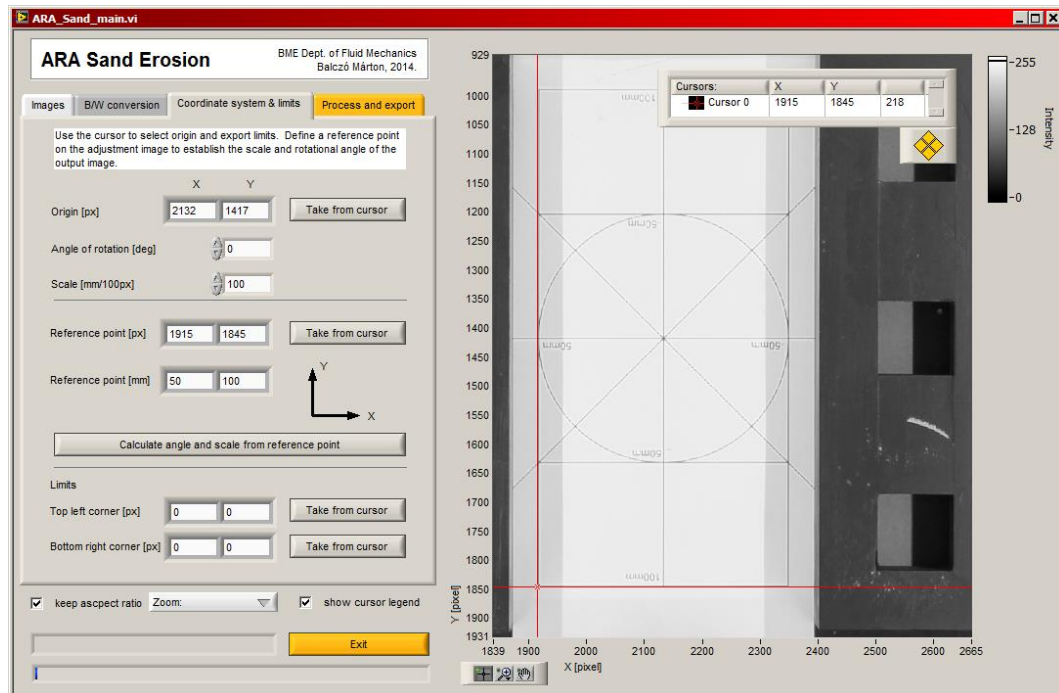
ARA_Sand_main.vi

ARA Sand Erosion

BME Dept. of Fluid Mechanics
Balczó Márton, 2014.

Images | B/W conversion | Coordinate system & limits | Process and export

Use the cursor to select origin and export limits. Define a reference point on the adjustment image to establish the scale and rotational angle of the output image.

X Y

Origin [px] 2132 1417 Take from cursor

Angle of rotation [deg] 0

Scale [mm/100px] 100

Reference point [px] 1915 1845 Take from cursor

Reference point [mm] 50 100

Y

X

Calculate angle and scale from reference point

Limits

Top left corner [px] 0 0 Take from cursor

Bottom right corner [px] 0 0 Take from cursor

keep ascpect ratio Zoom:

show cursor legend

Exit

| Cursors: | X | Y | |
|---|---|---|---|
| Cursor 0 | 1915 | 1845 | 218 |

255
128
0
Intensity

929
1000
1050
1100
1150
1200
1250
1300
1350
1400
1450
1500
1550
1600
1650
1700
1750
1800
1850
1900
1931
Y [pixel]

1839 1900 2000 2100 2200 2300 2400 2500 2600 2665
X [pixel]

100mm
50mm
50mm
50mm
50mm
100mm